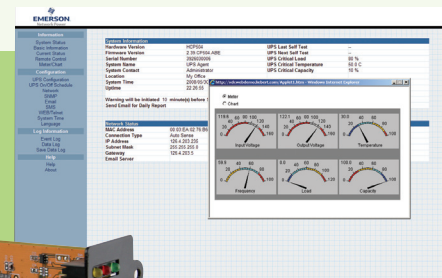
EMERSON
Network Power

Information
System Status
Basic Information
Current Status
Remote Control
Meter/Chart
Configuration
UPS Configuration
UPS On/Off Schedule
Network
SNMP
Email
SMS
WEB/Telnet
System Time
Language
Log Information
Event Log
Data Log
Save Data Log
Help
About

System Information

| | | | |
|---|---|---|---|
| Hardware Version | HCP504 | UPS Last Self Test | -- |
| Firmware Version | 2.35.CP504.ABE | UPS Next Self Test | -- |
| Serial Number | 2926030006 | UPS Critical Load | 80 % |
| System Name | UPS Agent | UPS Critical Temperature | 60.0 C |
| System Contact | Administrator | UPS Critical Capacity | 10 % |
| Location | My Office | | |
| System Time | 2008/03/20 | | |
| Uptime | 22:26:55 | | |

Warning will be initiated 10 minute(s) before
Send Email for Daily Report

Network Status

| | |
|---|---|
| MAC Address | 00:03:EA:02:76:B6 |
| Connection Type | Auto Sense |
| IP Address | 126.4.253.230 |
| Subnet Mask | 255.255.255.0 |
| Gateway | 126.4.253.5 |
| Email Server | |

http://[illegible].com/Applet1.htm - Windows Internet Explorer

Meter
Chart

119.6
Input Voltage
122.1
Output Voltage
30.0
Temperature
60.0
Frequence
40
Load
100.0
Capacity